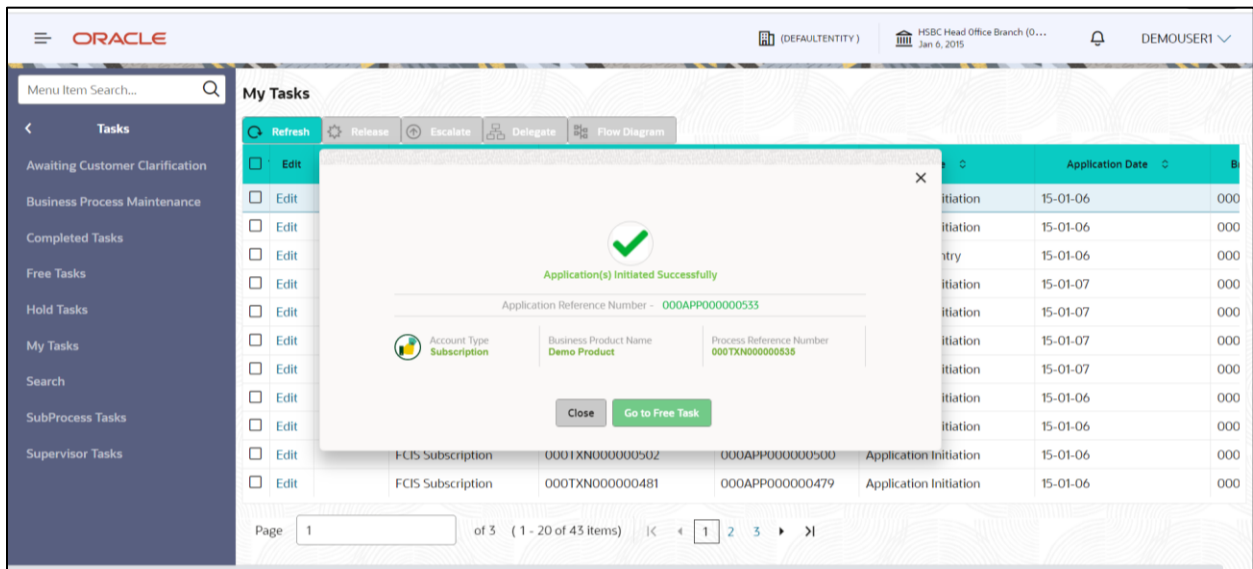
ORACLE

(DEFAULTENTITY)

HSBC Head Office Branch (0...
Jan 6, 2015

DEMOUSER1

Menu Item Search...

Tasks

Awaiting Customer Clarification

Business Process Maintenance

Completed Tasks

Free Tasks

Hold Tasks

My Tasks

Search

SubProcess Tasks

Supervisor Tasks

My Tasks

Refresh | Release | Escalate | Delegate | Flow Diagram

| | Edit | | | | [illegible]e | Application Date | B |
|---|---|---|---|---|---|---|---|
| | Edit | | | | itiation | 15-01-06 | 000 |
| | Edit | | | | itiation | 15-01-06 | 000 |
| | Edit | | | | ntry | 15-01-06 | 000 |
| | Edit | | | | itiation | 15-01-07 | 000 |
| | Edit | | | | itiation | 15-01-07 | 000 |
| | Edit | | | | itiation | 15-01-07 | 000 |
| | Edit | | | | itiation | 15-01-07 | 000 |
| | Edit | | | | itiation | 15-01-06 | 000 |
| | Edit | | | | itiation | 15-01-06 | 000 |
| | Edit | | FCIS Subscription | 000TXN000000502 | 000APP000000500 | Application Initiation | 15-01-06 | 000 |
| | Edit | | FCIS Subscription | 000TXN000000481 | 000APP000000479 | Application Initiation | 15-01-06 | 000 |

Page 1 of 3 (1 - 20 of 43 items) 1 2 3

Application(s) Initiated Successfully

Application Reference Number - 000APP000000533

Account Type
Subscription

Business Product Name
Demo Product

Process Reference Number
000TXN000000535

Close

Go to Free Task